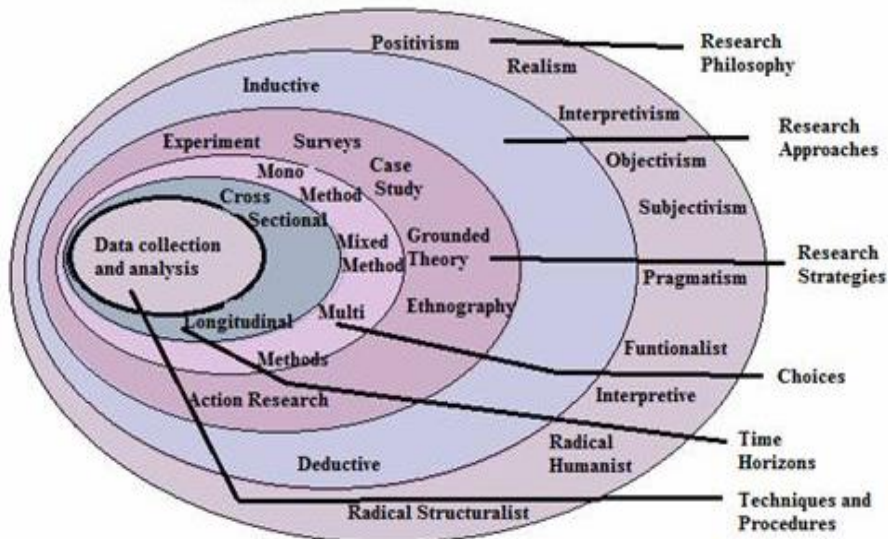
Positivism

Realism

Research Philosophy

Inductive

Interpretivism

Research Approaches

Experiment

Surveys

Mono Method

Case Study

Objectivism

Cross Sectional

Subjectivism

Data collection and analysis

Mixed Method

Grounded Theory

Research Strategies

Pragmatism

Ethnography

Longitudinal

Multi

Methods

Funtionalist

Choices

Action Research

Interpretive

Radical Humanist

Time Horizons

Deductive

Radical Structuralist

Techniques and Procedures